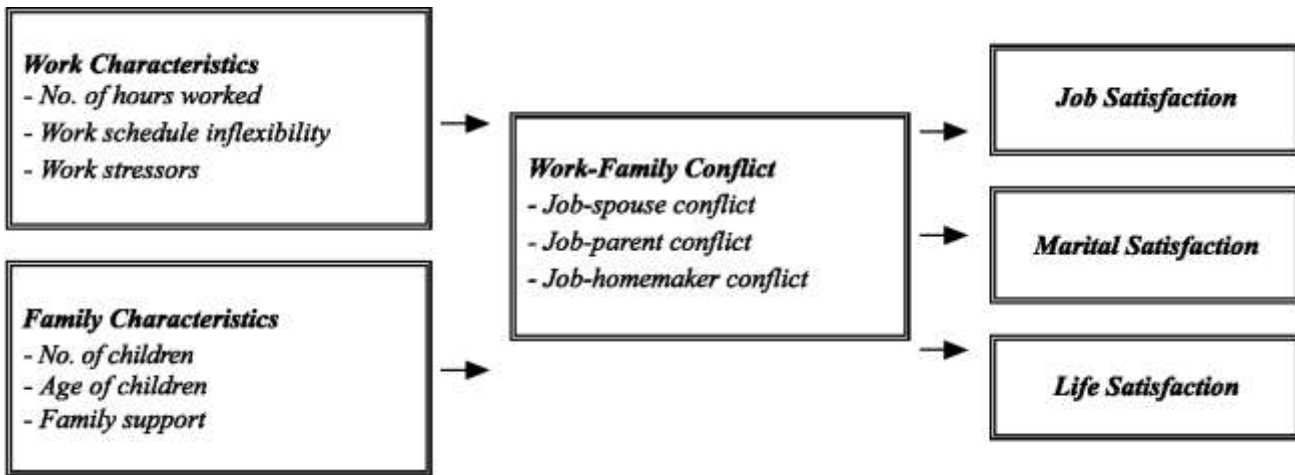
Work Characteristics
- No. of hours worked
- Work schedule inflexibility
- Work stressors

Family Characteristics
- No. of children
- Age of children
- Family support

Work-Family Conflict
- Job-spouse conflict
- Job-parent conflict
- Job-homemaker conflict

Job Satisfaction

Marital Satisfaction

Life Satisfaction